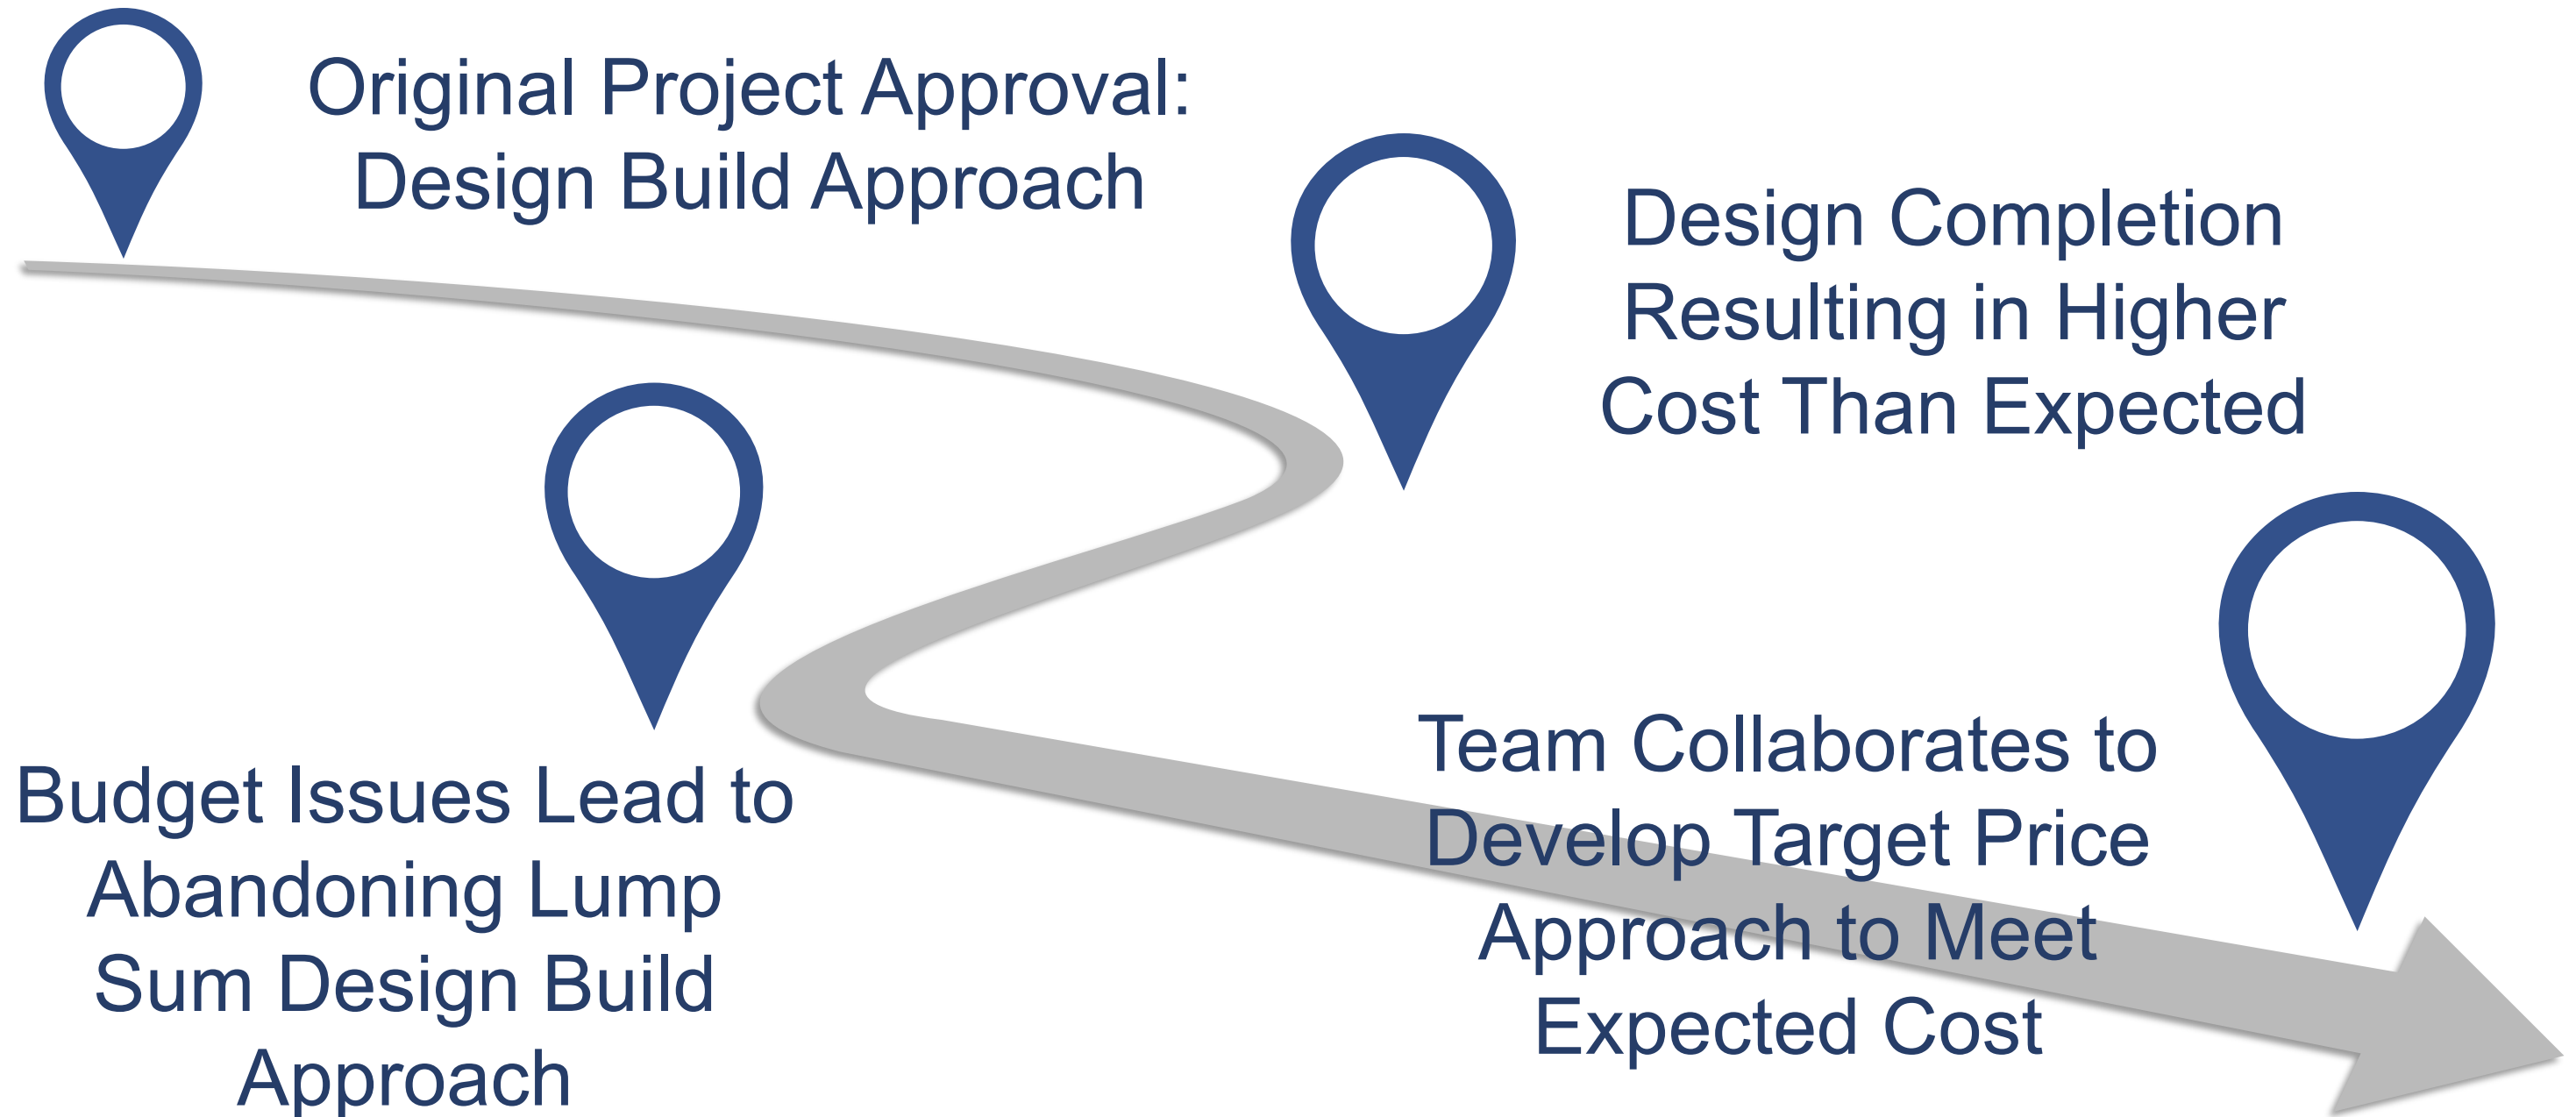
Original Project Approval: Design Build Approach

Budget Issues Lead to Abandoning Lump Sum Design Build Approach

Design Completion Resulting in Higher Cost Than Expected

Team Collaborates to Develop Target Price Approach to Meet Expected Cost